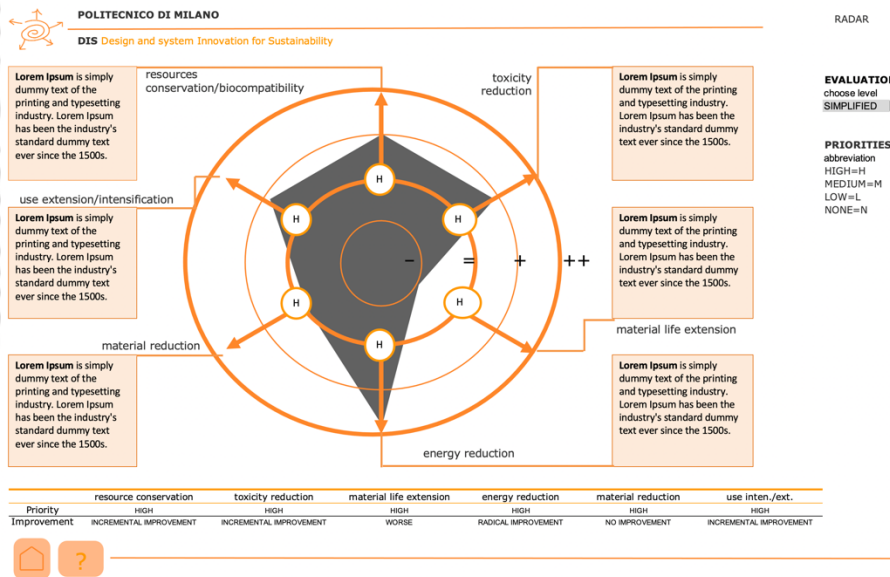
POLITECNICO DI MILANO

DIS Design and system Innovation for Sustainability

RADAR

EVALUATIO
choose level
SIMPLIFIED

PRIORITIES
abbreviation
HIGH=H
MEDIUM=M
LOW=L
NONE=N

resources conservation/biocompatibility

**Lorem Ipsum** is simply dummy text of the printing and typesetting industry. Lorem Ipsum has been the industry's standard dummy text ever since the 1500s.

toxicity reduction

**Lorem Ipsum** is simply dummy text of the printing and typesetting industry. Lorem Ipsum has been the industry's standard dummy text ever since the 1500s.

use extension/intensification

**Lorem Ipsum** is simply dummy text of the printing and typesetting industry. Lorem Ipsum has been the industry's standard dummy text ever since the 1500s.

**Lorem Ipsum** is simply dummy text of the printing and typesetting industry. Lorem Ipsum has been the industry's standard dummy text ever since the 1500s.

material life extension

material reduction

**Lorem Ipsum** is simply dummy text of the printing and typesetting industry. Lorem Ipsum has been the industry's standard dummy text ever since the 1500s.

**Lorem Ipsum** is simply dummy text of the printing and typesetting industry. Lorem Ipsum has been the industry's standard dummy text ever since the 1500s.

energy reduction

H H H H H H

– = + ++

| | resource conservation | toxicity reduction | material life extension | energy reduction | material reduction | use inten./ext. |
|---|---|---|---|---|---|---|
| Priority | HIGH | HIGH | HIGH | HIGH | HIGH | HIGH |
| Improvement | INCREMENTAL IMPROVEMENT | INCREMENTAL IMPROVEMENT | WORSE | RADICAL IMPROVEMENT | NO IMPROVEMENT | INCREMENTAL IMPROVEMENT |

?